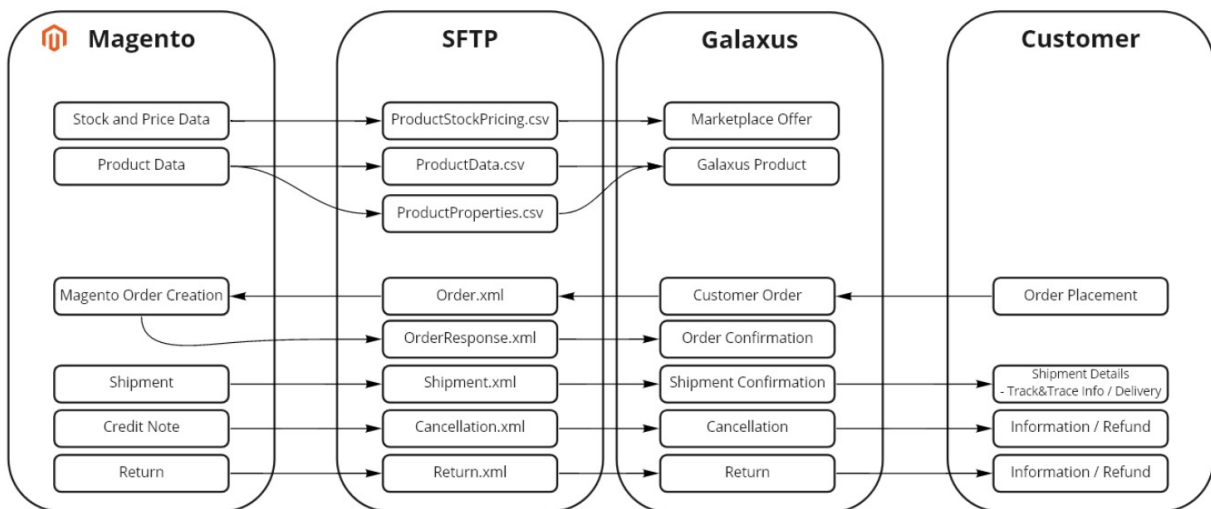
Magento

SFTP

Galaxus

Customer

Stock and Price Data

ProductStockPricing.csv

Marketplace Offer

Product Data

ProductData.csv

Galaxus Product

ProductProperties.csv

Magento Order Creation

Order.xml

Customer Order

Order Placement

OrderResponse.xml

Order Confirmation

Shipment

Shipment.xml

Shipment Confirmation

Shipment Details
- Track&Trace Info / Delivery

Credit Note

Cancellation.xml

Cancellation

Information / Refund

Return

Return.xml

Return

Information / Refund